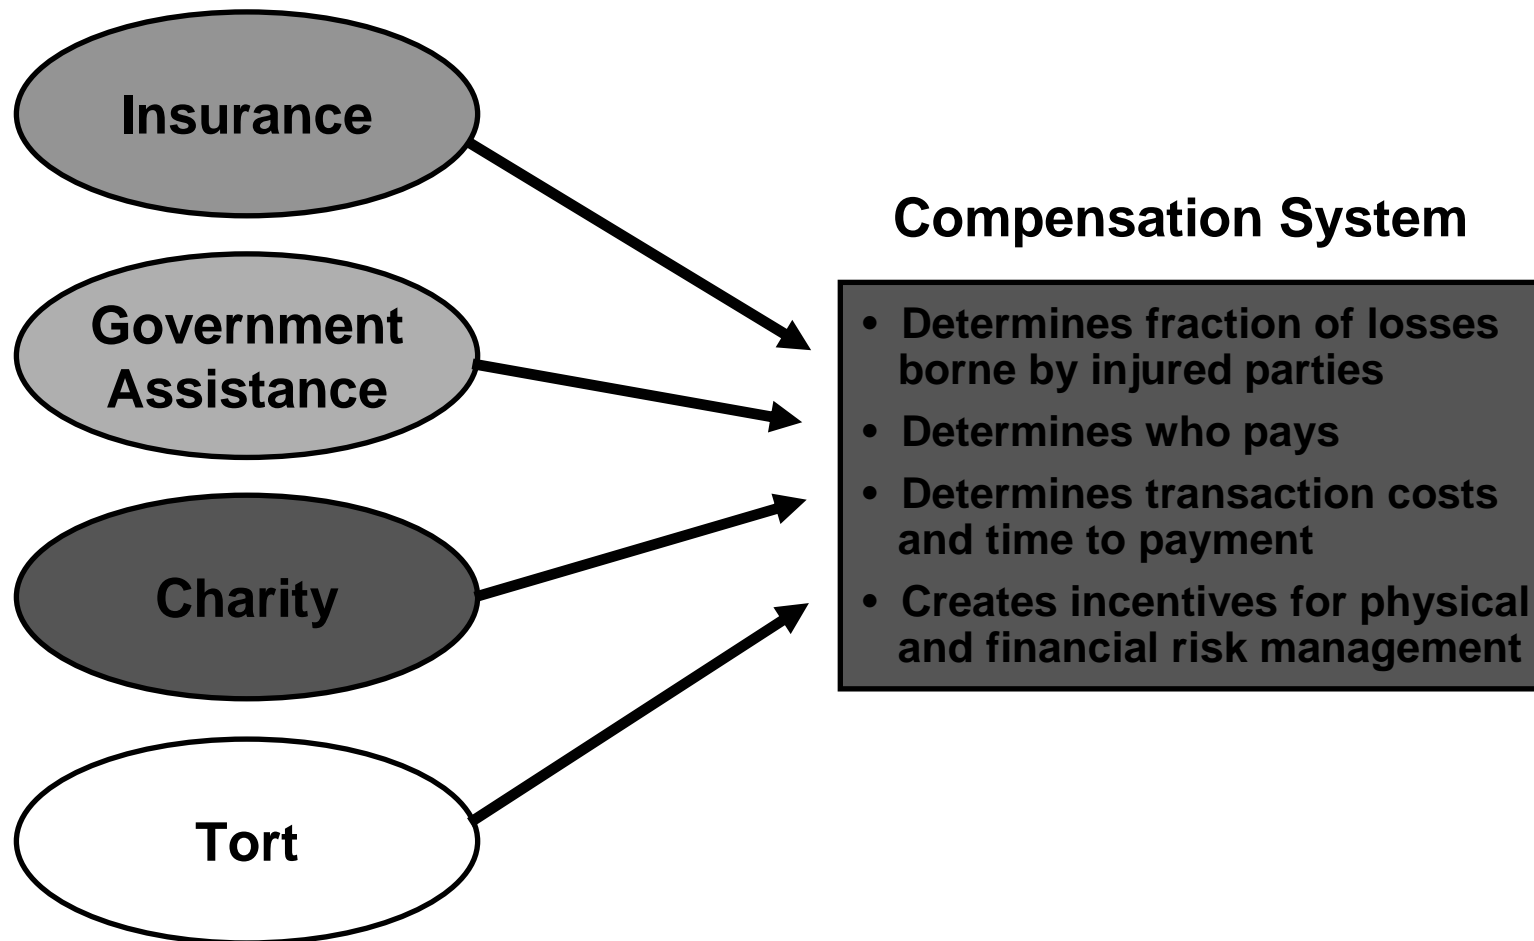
Insurance

Government Assistance

Charity

Tort

Compensation System

- Determines fraction of losses borne by injured parties
- Determines who pays
- Determines transaction costs and time to payment
- Creates incentives for physical and financial risk management